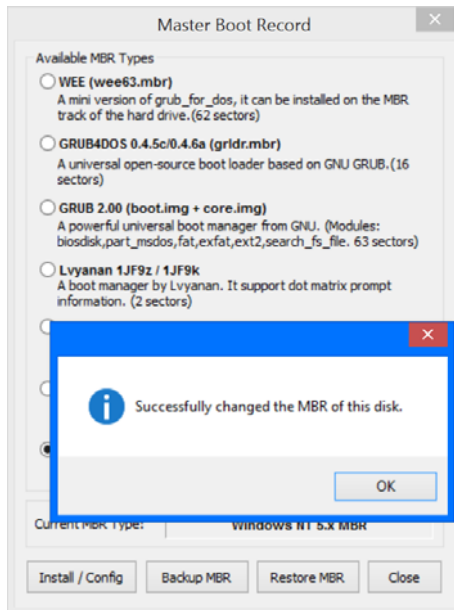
Master Boot Record

Available MBR Types

WEE (wee63.mbr)
A mini version of grub_for_dos, it can be installed on the MBR track of the hard drive.(62 sectors)

GRUB4DOS 0.4.5c/0.4.6a (grldr.mbr)
A universal open-source boot loader based on GNU GRUB.(16 sectors)

GRUB 2.00 (boot.img + core.img)
A powerful universal boot manager from GNU. (Modules: biosdisk,part_msdos,fat,exfat,ext2,search_fs_file. 63 sectors)

Lvyanan 1JF9z / 1JF9k
A boot manager by Lvyanan. It support dot matrix prompt information. (2 sectors)

Successfully changed the MBR of this disk.

OK

Current MBR Type:

Windows NT 5.x MBR

Install / Config

Backup MBR

Restore MBR

Close